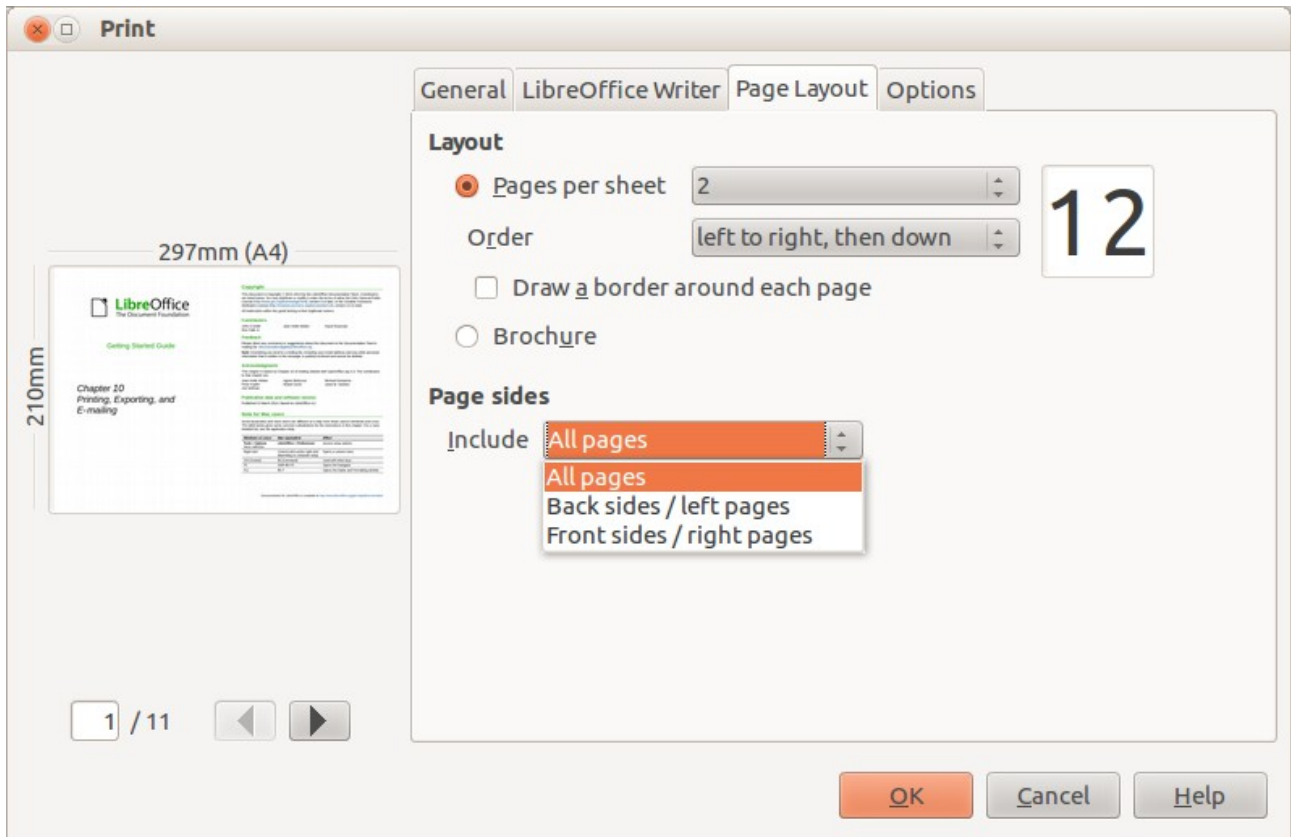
Print

297mm (A4)

210mm

LibreOffice
The Document Foundation

Getting Started Guide

Chapter 10
Printing, Exporting, and E-mailing

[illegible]

1 / 11

General | LibreOffice Writer | Page Layout | Options

Layout

Pages per sheet 2

Order left to right, then down

12

Draw a border around each page

Brochure

Page sides

Include All pages

All pages
Back sides / left pages
Front sides / right pages

OK | Cancel | Help